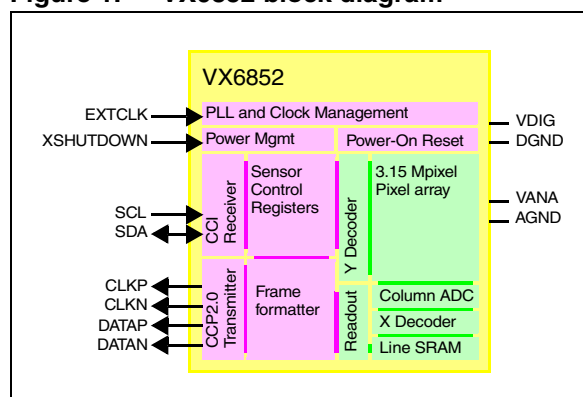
Figure 1. VX6852 block diagram

VX6852

EXTCLK
PLL and Clock Management
VDIG
XSHUTDOWN
Power Mgmt
Power-On Reset
DGND

SCL
SDA
CCI Receiver
Sensor Control Registers
Y Decoder
3.15 Mpixel Pixel array
VANA
AGND

CLKP
CLKN
DATAP
DATAN
CCP2.0 Transmitter
Frame formatter
Readout
Column ADC
X Decoder
Line SRAM